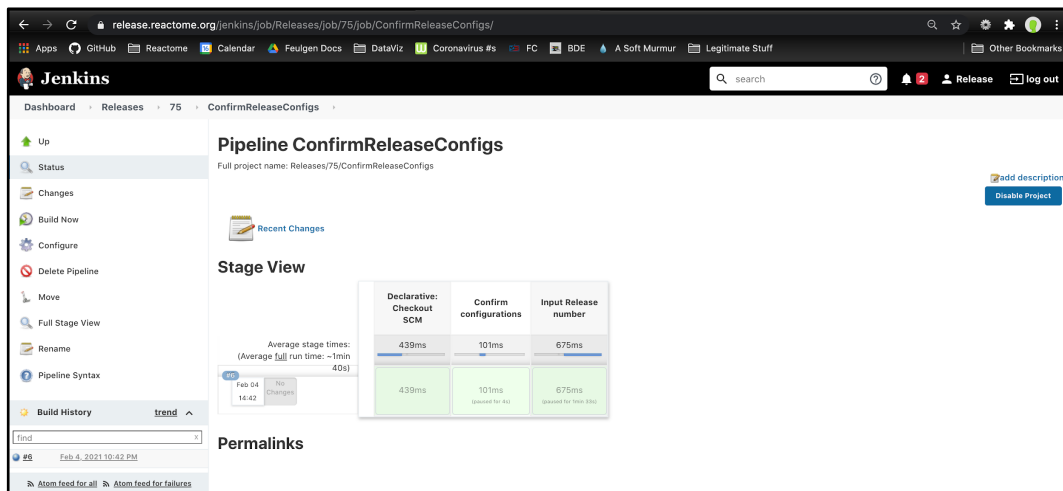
release.reactome.org/jenkins/job/Releases/job/75/job/ConfirmReleaseConfigs/

Apps GitHub Reactome Calendar Feulgen Docs DataViz Coronavirus #s FC BDE A Soft Murmur Legitimate Stuff Other Bookmarks

Jenkins

search

2 Release log out

Dashboard › Releases › 75 › ConfirmReleaseConfigs ›

Up
Status
Changes
Build Now
Configure
Delete Pipeline
Move
Full Stage View
Rename
Pipeline Syntax

Build History trend

find

#6 Feb 4, 2021 10:42 PM

Atom feed for all Atom feed for failures

Pipeline ConfirmReleaseConfigs

Full project name: Releases/75/ConfirmReleaseConfigs

add description

Disable Project

Recent Changes

Stage View

| | Declarative: Checkout SCM | Confirm configurations | Input Release number |
|---|---|---|---|
| Average stage times: (Average full run time: ~1min 40s) | 439ms | 101ms | 675ms |
| #6 Feb 04 14:42 No Changes | 439ms | 101ms (paused for 4s) | 675ms (paused for 1min 33s) |

Permalinks